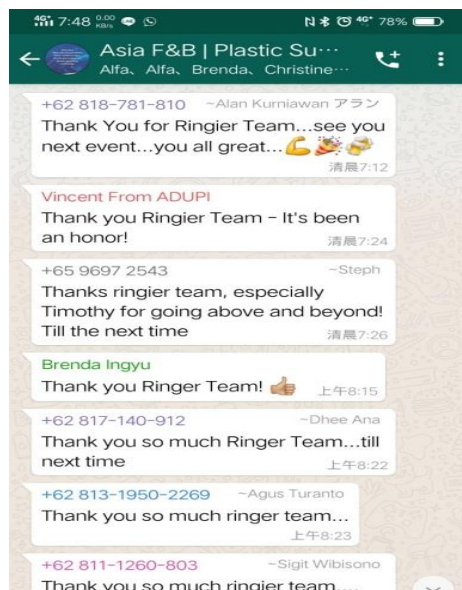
4G 7:48 0.00 KB/s 4G 78%

Asia F&B | Plastic Su···
Alfa、Alfa、Brenda、Christine···

+62 818-781-810 ~Alan Kurniawan アラン
Thank You for Ringier Team...see you next event...you all great...💪🎉🍻
清晨7:12

Vincent From ADUPI
Thank you Ringier Team - It's been an honor!
清晨7:24

+65 9697 2543 ~Steph
Thanks ringier team, especially Timothy for going above and beyond! Till the next time
清晨7:26

Brenda Ingyu
Thank you Ringer Team! 👍
上午8:15

+62 817-140-912 ~Dhee Ana
Thank you so much Ringer Team...till next time
上午8:22

+62 813-1950-2269 ~Agus Turanto
Thank you so much ringier team...
上午8:23

+62 811-1260-803 ~Sigit Wibisono
Thank you so much ringier team...